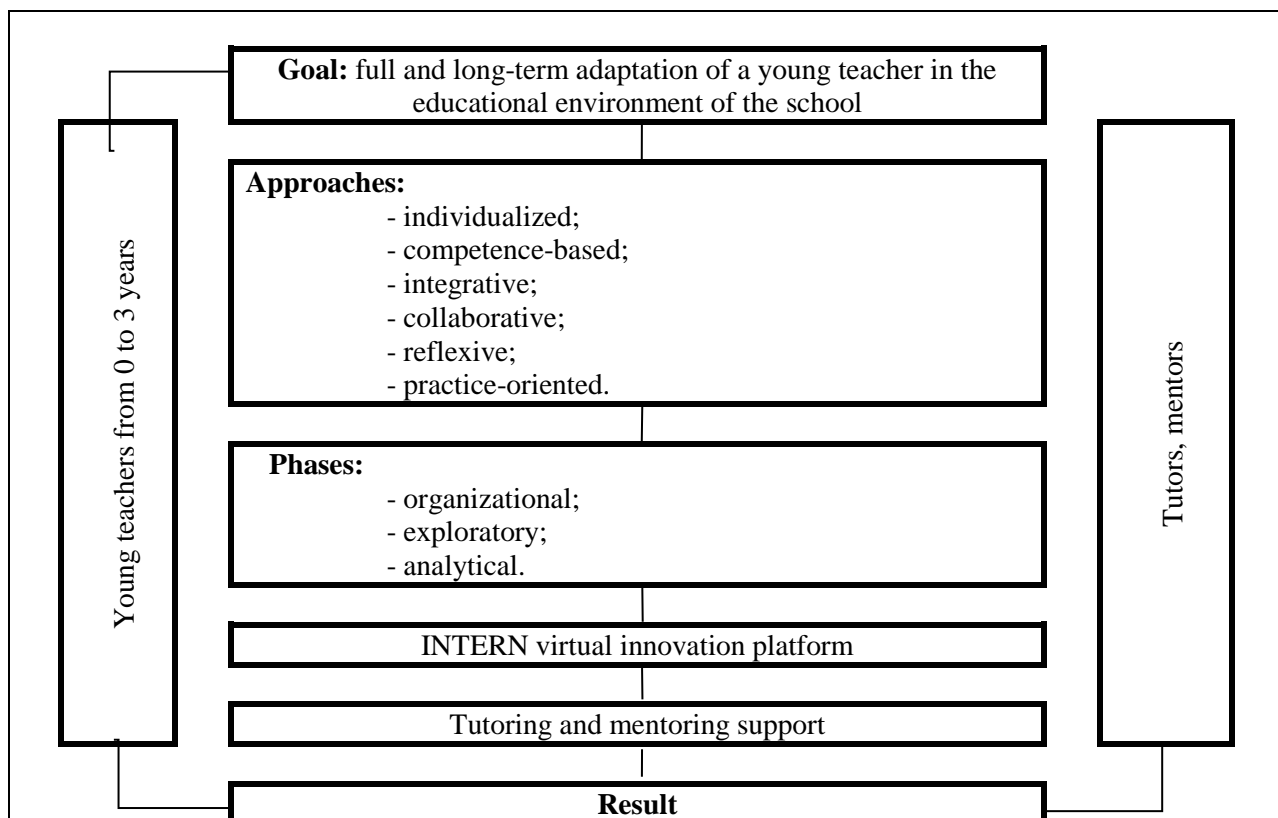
**Goal:** full and long-term adaptation of a young teacher in the educational environment of the school

Young teachers from 0 to 3 years

**Approaches:**
- individualized;
- competence-based;
- integrative;
- collaborative;
- reflexive;
- practice-oriented.

Tutors, mentors

**Phases:**
- organizational;
- exploratory;
- analytical.

INTERN virtual innovation platform

Tutoring and mentoring support

**Result**